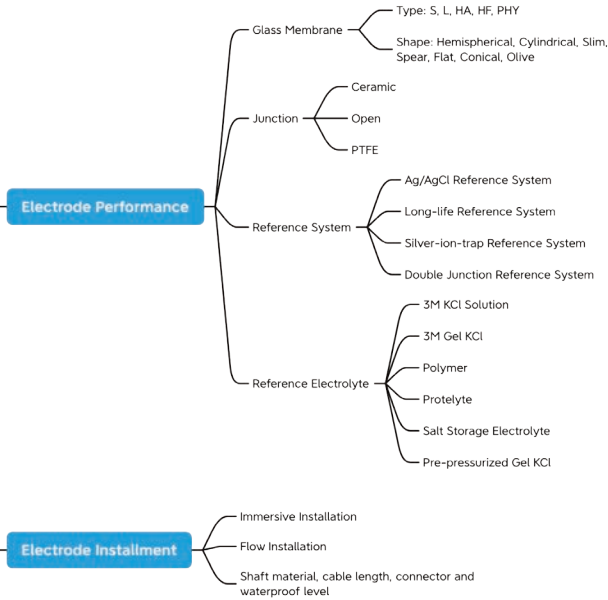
Electrode Performance

Glass Membrane

Type: S, L, HA, HF, PHY

Shape: Hemispherical, Cylindrical, Slim, Spear, Flat, Conical, Olive

Junction

Ceramic

Open

PTFE

Reference System

Ag/AgCl Reference System

Long-life Reference System

Silver-ion-trap Reference System

Double Junction Reference System

Reference Electrolyte

3M KCl Solution

3M Gel KCl

Polymer

Protelyte

Salt Storage Electrolyte

Pre-pressurized Gel KCl

Electrode Installment

Immersive Installation

Flow Installation

Shaft material, cable length, connector and waterproof level